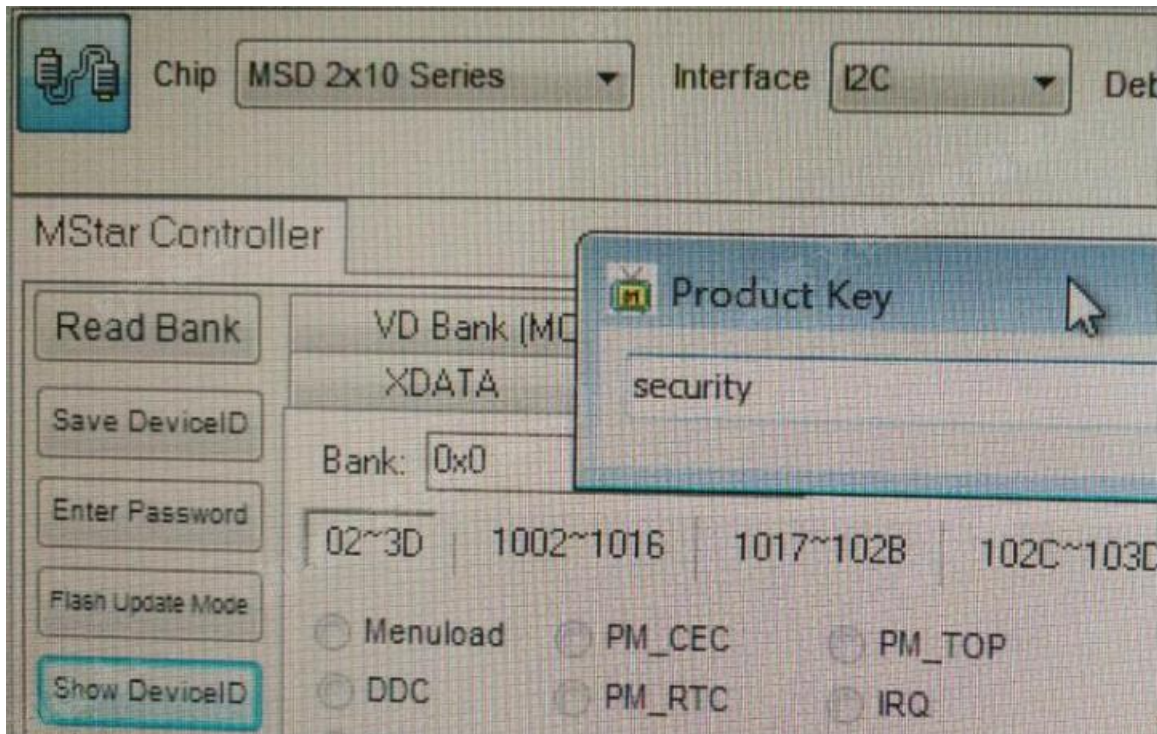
Chip MSD 2x10 Series

Interface I2C

Deb

MStar Controller

Read Bank

VD Bank (MC

XDATA

Product Key

security

Save DeviceID

Bank: 0x0

Enter Password

02~3D 1002~1016 1017~102B 102C~103D

Flash Update Mode

Menuload PM_CEC PM_TOP

Show DeviceID

DDC PM_RTC IRQ